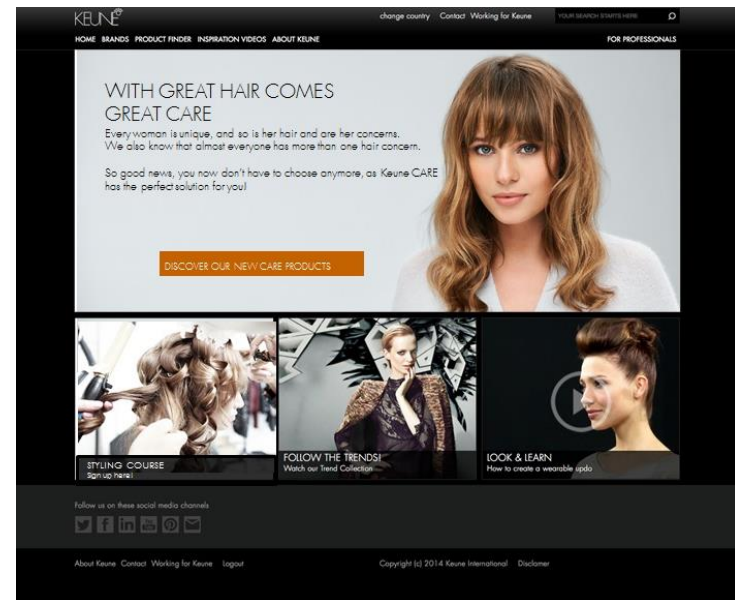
KEUNE

change country Contact Working for Keune YOUR SEARCH STARTS HERE

HOME BRANDS PRODUCT FINDER INSPIRATION VIDEOS ABOUT KEUNE

FOR PROFESSIONALS

WITH GREAT HAIR COMES GREAT CARE

Every woman is unique, and so is her hair and are her concerns. We also know that almost everyone has more than one hair concern.

So good news, you now don't have to choose anymore, as Keune CARE has the perfect solution for you!

DISCOVER OUR NEW CARE PRODUCTS

STYLING COURSE
Sign up here!

FOLLOW THE TRENDS!
Watch our Trend Collection

LOOK & LEARN
How to create a wearable updo

Follow us on these social media channels

About Keune Contact Working for Keune Logout

Copyright (c) 2014 Keune International Disclaimer